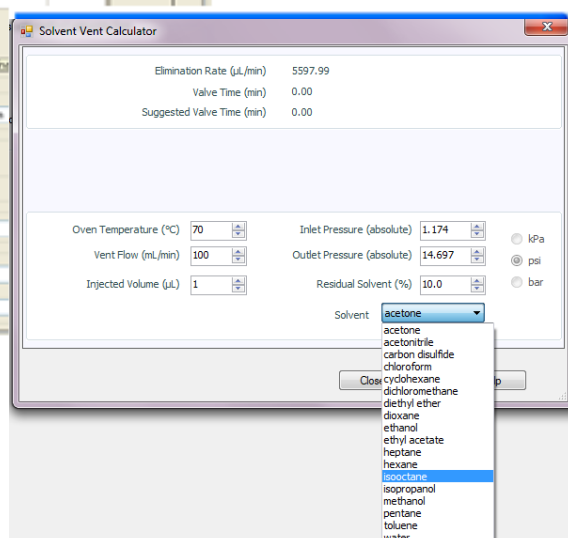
Solvent Vent Calculator

Elimination Rate (µL/min) 5597.99
Valve Time (min) 0.00
Suggested Valve Time (min) 0.00

Oven Temperature (°C) 70
Vent Flow (mL/min) 100
Injected Volume (µL) 1

Inlet Pressure (absolute) 1.174
Outlet Pressure (absolute) 14.697
Residual Solvent (%) 10.0

kPa
psi
bar

Solvent acetone

acetone
acetonitrile
carbon disulfide
chloroform
cyclohexane
dichloromethane
diethyl ether
dioxane
ethanol
ethyl acetate
heptane
hexane
isooctane
isopropanol
methanol
pentane
toluene
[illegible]

Clos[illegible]
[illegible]lp